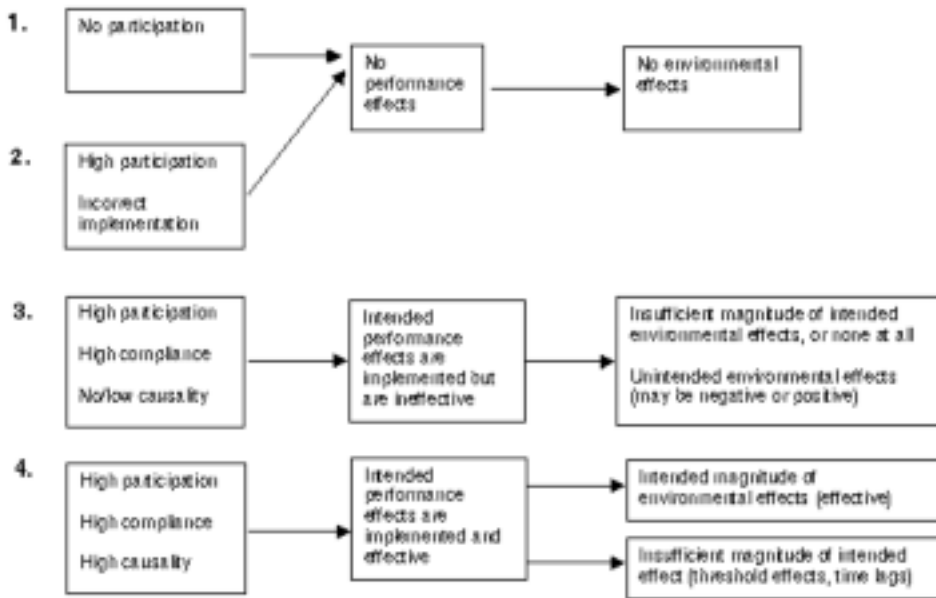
1.

No participation

No performance effects

No environmental effects

2.

High participation

Incorrect implementation

3.

High participation

High compliance

No/low causality

Intended performance effects are implemented but are ineffective

Insufficient magnitude of intended environmental effects, or none at all

Unintended environmental effects (may be negative or positive)

4.

High participation

High compliance

High causality

Intended performance effects are implemented and effective

Intended magnitude of environmental effects (effective)

Insufficient magnitude of intended effect (threshold effects, time lags)